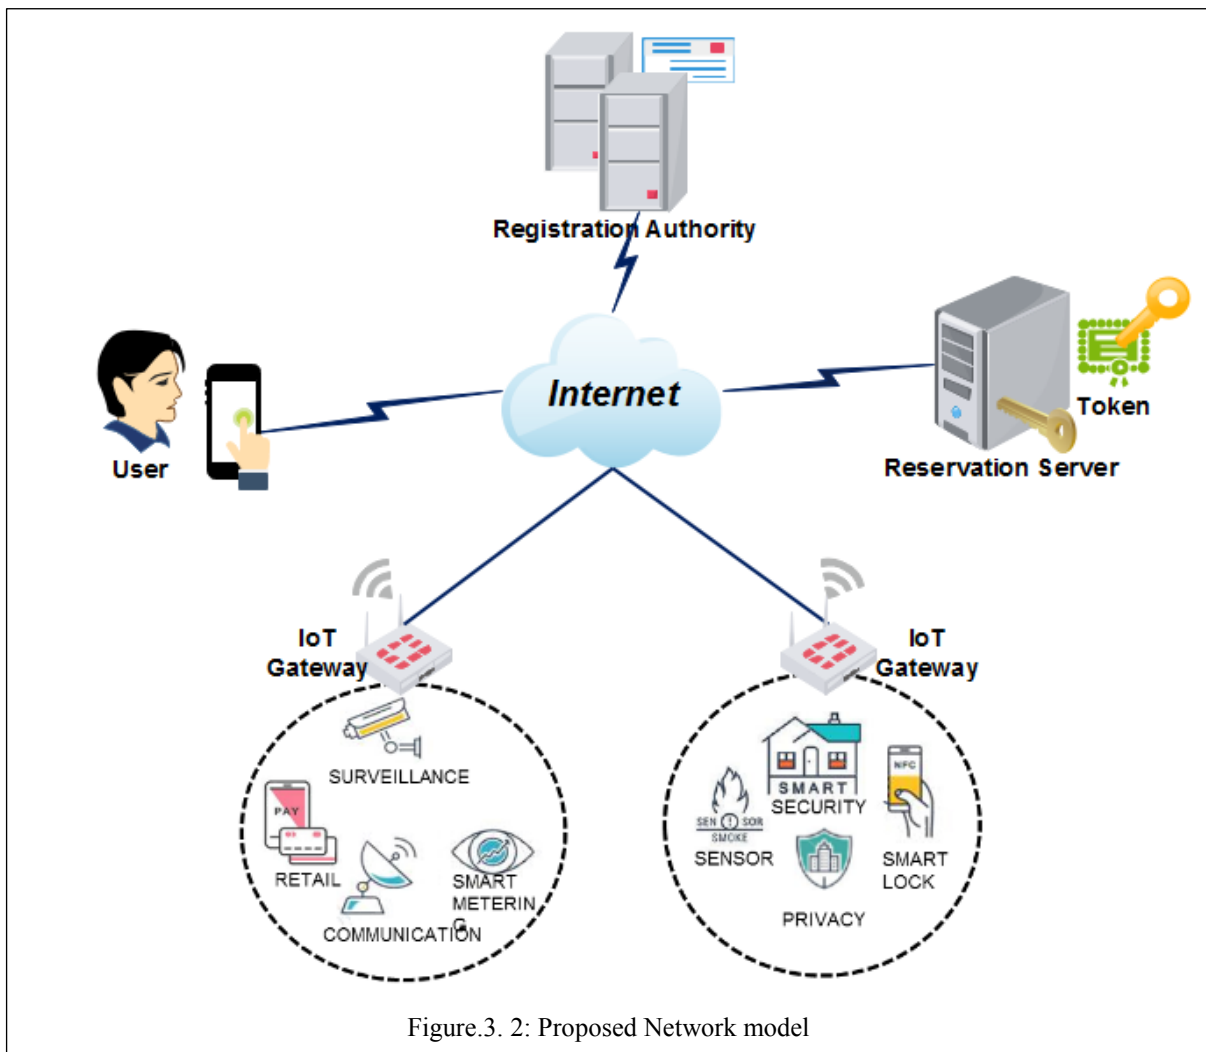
Registration Authority

Internet

User

Token

Reservation Server

IoT Gateway

IoT Gateway

SURVEILLANCE

PAY

RETAIL

COMMUNICATION

SMART METERIN G

SMART SECURITY

NFC

SEN SOR SMOKE

SENSOR

SMART LOCK

PRIVACY

Figure.3. 2: Proposed Network model